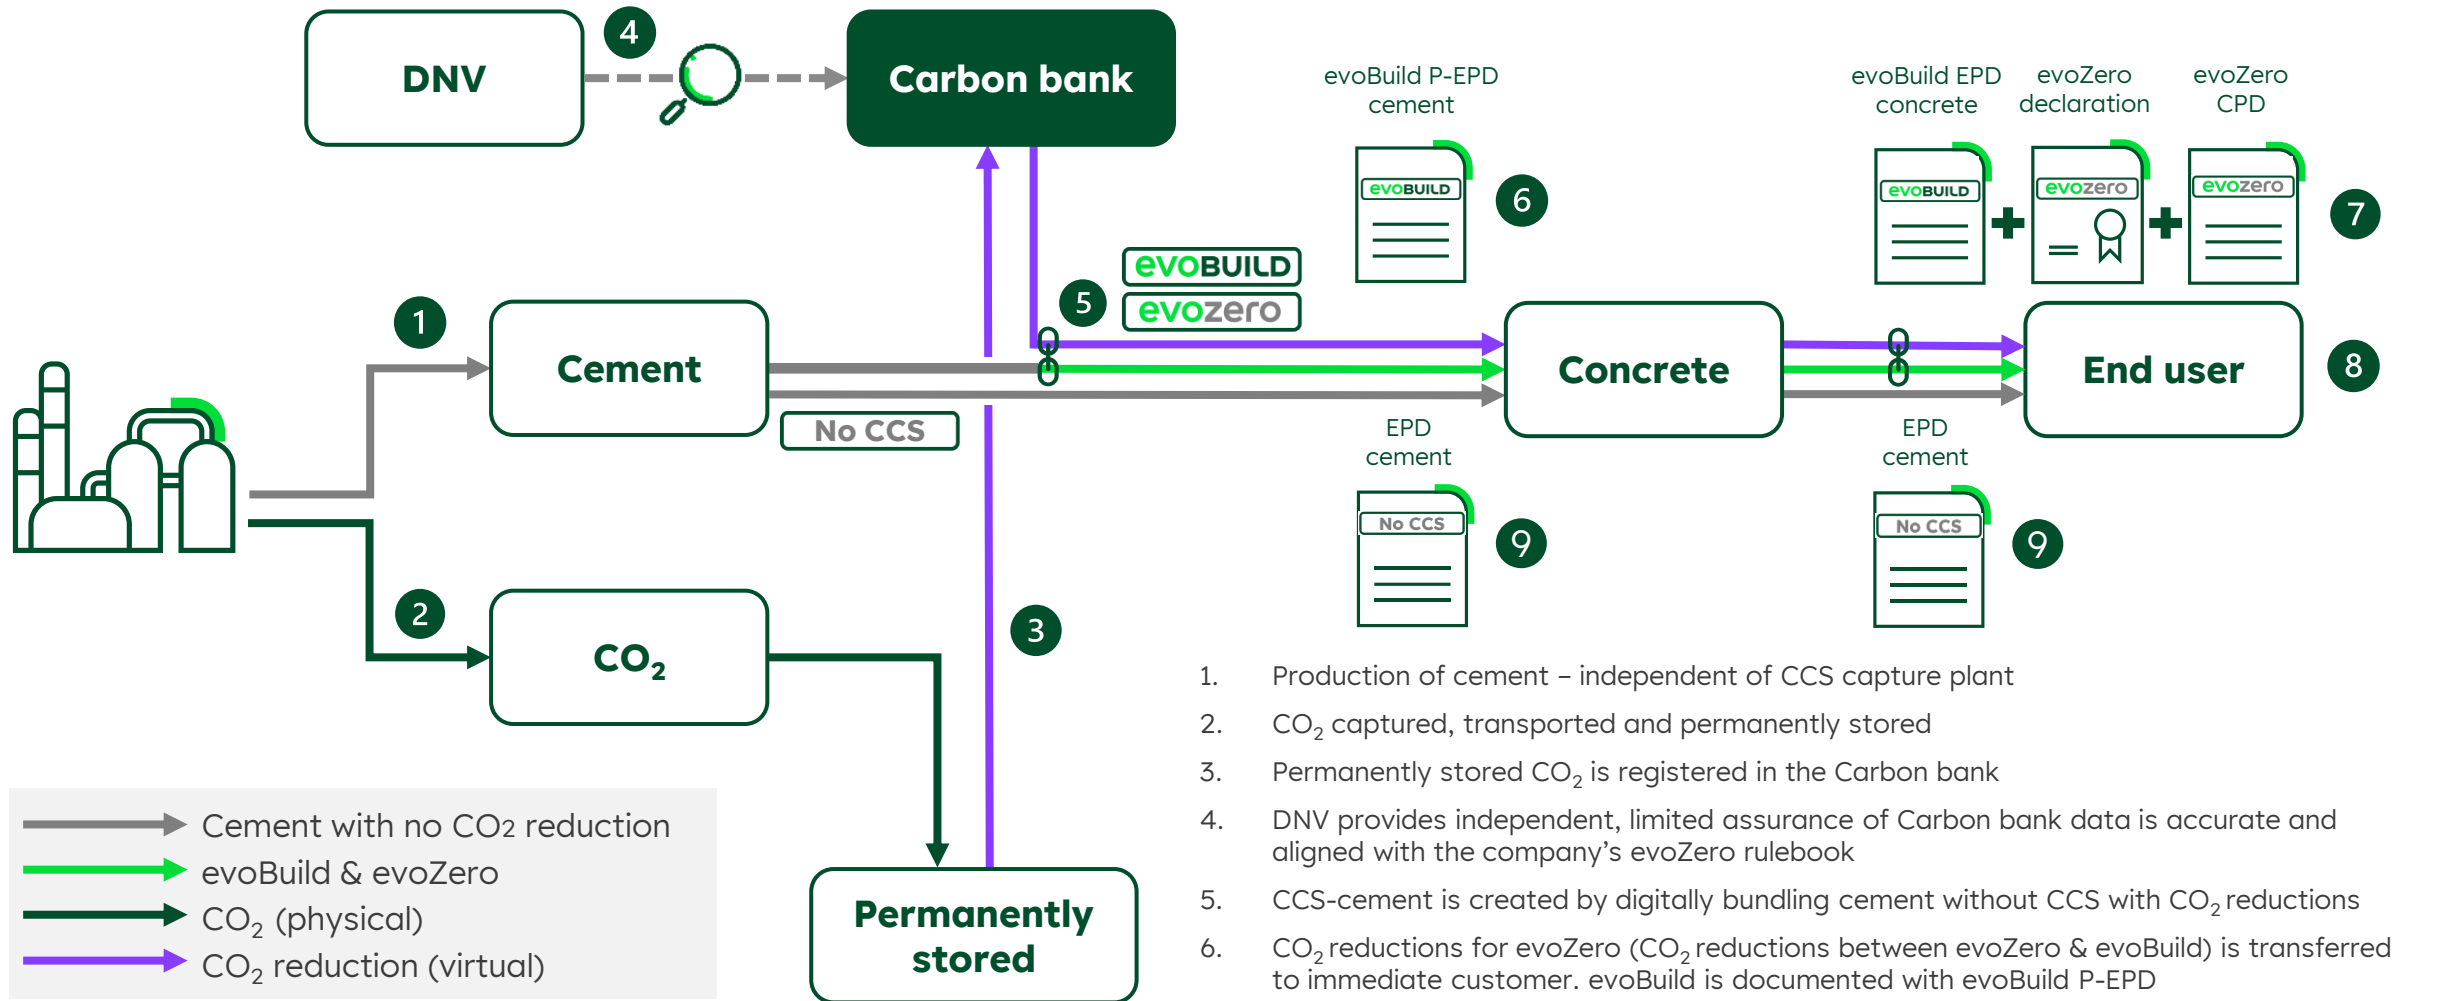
DNV

4

Carbon bank

evoBuild P-EPD cement

evoBuild EPD concrete

evoZero declaration

evoZero CPD

evoBUILD

6

evoBUILD

evozero

evozero

7

1

Cement

5

evoBUILD

evozero

Concrete

End user

8

No CCS

EPD cement

EPD cement

No CCS

9

No CCS

9

2

$CO_2$

3

1. Production of cement – independent of CCS capture plant

2. $CO_2$ captured, transported and permanently stored

3. Permanently stored $CO_2$ is registered in the Carbon bank

4. DNV provides independent, limited assurance of Carbon bank data is accurate and aligned with the company's evoZero rulebook

5. CCS-cement is created by digitally bundling cement without CCS with $CO_2$ reductions

6. $CO_2$ reductions for evoZero ($CO_2$ reductions between evoZero & evoBuild) is transferred to immediate customer. evoBuild is documented with evoBuild P-EPD

Cement with no CO2 reduction

evoBuild & evoZero

$CO_2$ (physical)

$CO_2$ reduction (virtual)

Permanently stored